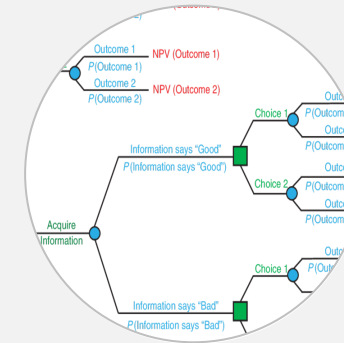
Outcome 1
NPV (Outcome 1)
P(Outcome 1)
Outcome 2
NPV (Outcome 2)
P(Outcome 2)
Choice 1
Outc
P(Outcom
Outc
P(Outcom
Information says "Good"
P(Information says "Good")
Choice 2
Outc
P(Outcom
Outc
P(Outcom
Acquire
Information
Choice 1
Outc
P(Outco
Information says "Bad"
P(Information says "Bad")